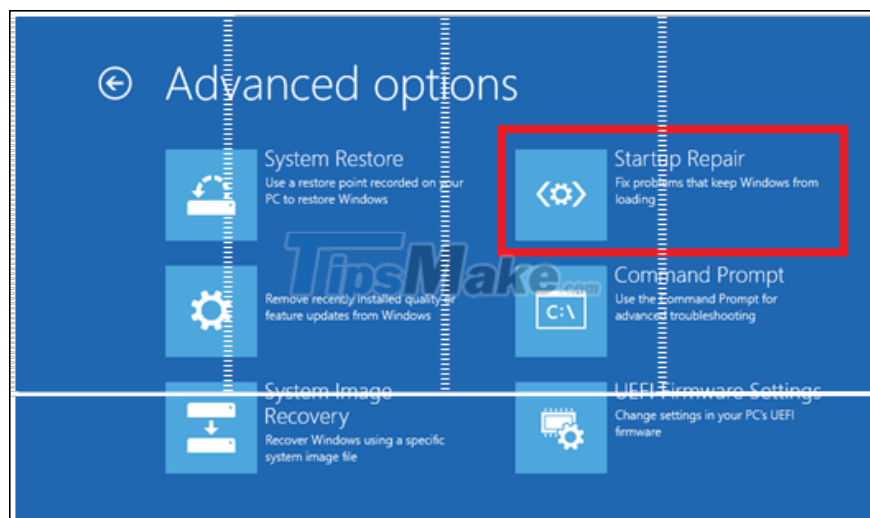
Advanced options

System Restore
Use a restore point recorded on your PC to restore Windows

Startup Repair
Fix problems that keep Windows from loading

TipsMake.com

Remove recently installed quality or feature updates from Windows

Command Prompt
Use the Command Prompt for advanced troubleshooting

C:\

System Image Recovery
Recover Windows using a specific system image file

UEFI Firmware Settings
Change settings in your PC's UEFI firmware